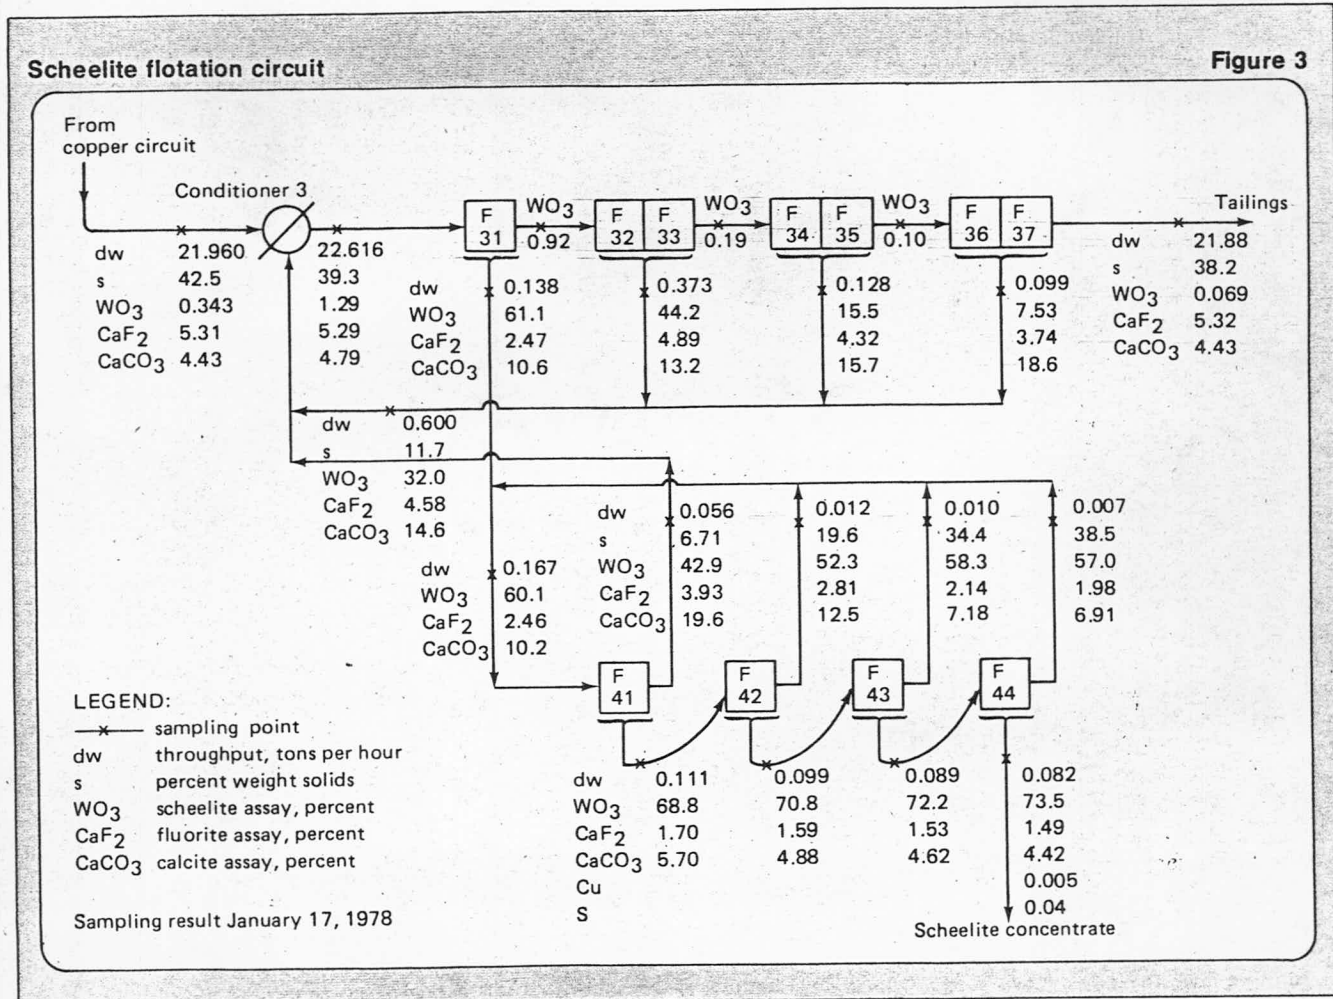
Scheelite flotation circuit

Figure 3

From copper circuit

Conditioner 3

dw 21.960
s 42.5
$WO_3$ 0.343
$CaF_2$ 5.31
$CaCO_3$ 4.43

22.616
39.3
1.29
5.29
4.79

F 31

$WO_3$ 0.92

F 32 F 33

$WO_3$ 0.19

F 34 F 35

$WO_3$ 0.10

F 36 F 37

Tailings

dw 21.88
s 38.2
$WO_3$ 0.069
$CaF_2$ 5.32
$CaCO_3$ 4.43

dw 0.138
$WO_3$ 61.1
$CaF_2$ 2.47
$CaCO_3$ 10.6

0.373
44.2
4.89
13.2

0.128
15.5
4.32
15.7

0.099
7.53
3.74
18.6

dw 0.600
s 11.7
$WO_3$ 32.0
$CaF_2$ 4.58
$CaCO_3$ 14.6

dw 0.056
s 6.71
$WO_3$ 42.9
$CaF_2$ 3.93
$CaCO_3$ 19.6

0.012
19.6
52.3
2.81
12.5

0.010
34.4
58.3
2.14
7.18

0.007
38.5
57.0
1.98
6.91

dw 0.167
$WO_3$ 60.1
$CaF_2$ 2.46
$CaCO_3$ 10.2

F 41

F 42

F 43

F 44

LEGEND:
sampling point
dw throughput, tons per hour
s percent weight solids
$WO_3$ scheelite assay, percent
$CaF_2$ fluorite assay, percent
$CaCO_3$ calcite assay, percent

Sampling result January 17, 1978

dw 0.111
$WO_3$ 68.8
$CaF_2$ 1.70
$CaCO_3$ 5.70
Cu
S

0.099
70.8
1.59
4.88

0.089
72.2
1.53
4.62

0.082
73.5
1.49
4.42
0.005
0.04

Scheelite concentrate